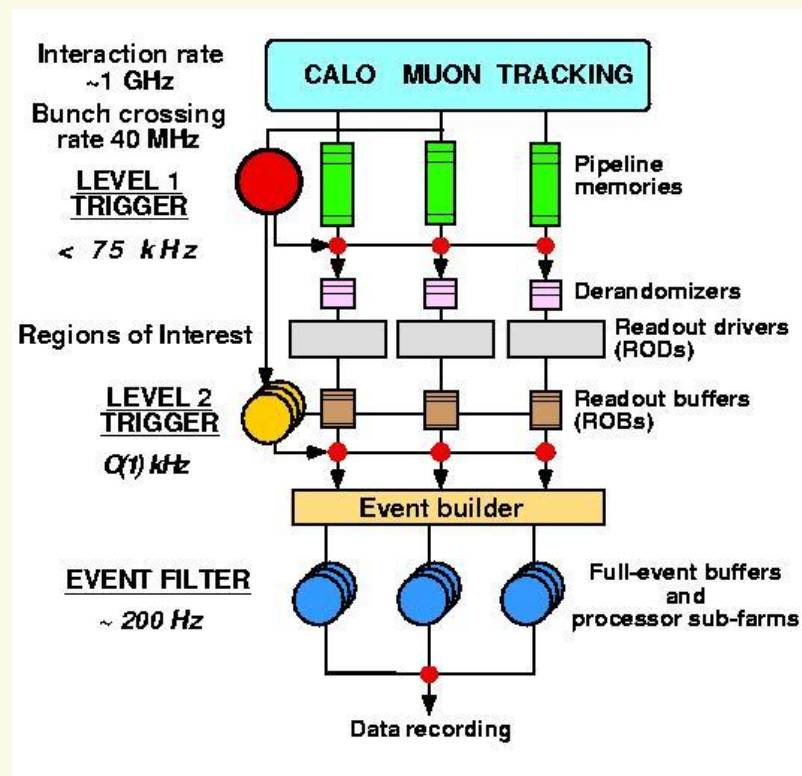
Interaction rate ~1 GHz

Bunch crossing rate 40 MHz

CALO MUON TRACKING

LEVEL 1 TRIGGER

< 75 kHz

Pipeline memories

Derandomizers

Regions of Interest

Readout drivers (RODs)

LEVEL 2 TRIGGER

O(1) kHz

Readout buffers (ROBs)

Event builder

EVENT FILTER

~ 200 Hz

Full-event buffers and processor sub-farms

Data recording